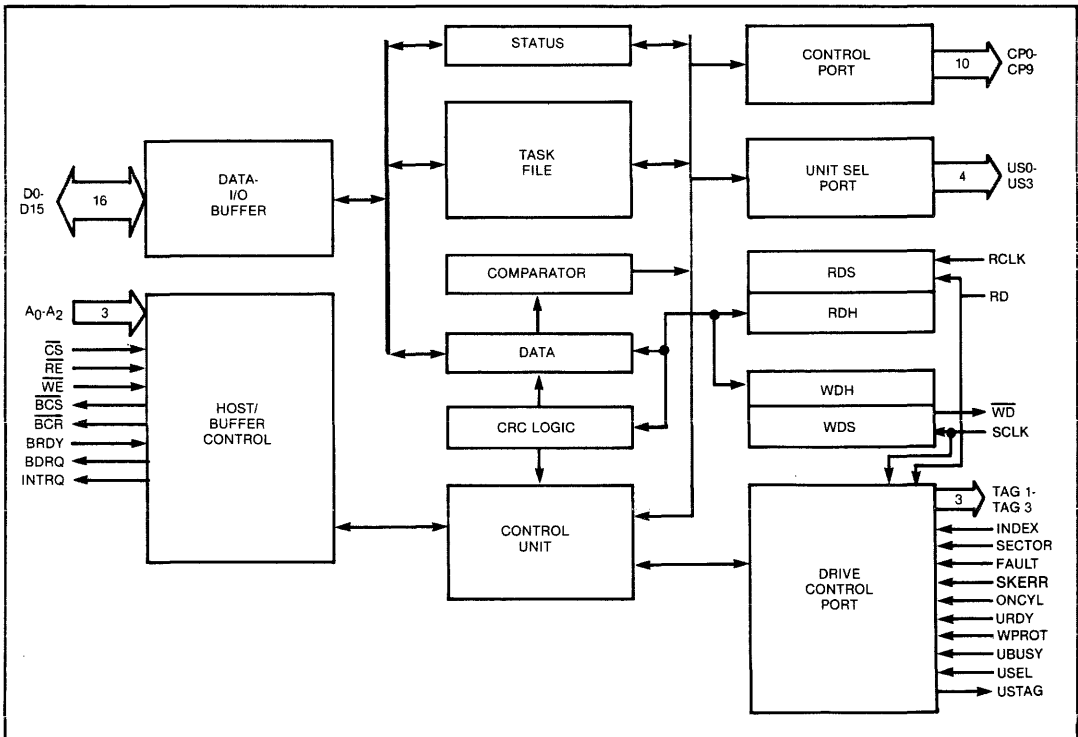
STATUS

CONTROL PORT

10

CP0-CP9

TASK FILE

UNIT SEL PORT

4

US0-US3

D0-D15

16

DATA-I/O BUFFER

COMPARATOR

RDS

RCLK

RD

RDH

$A_0$-$A_2$

3

$\overline{CS}$

$\overline{RE}$

$\overline{WE}$

$\overline{BCS}$

$\overline{BCR}$

BRDY

BDRQ

INTRQ

HOST/ BUFFER CONTROL

DATA

CRC LOGIC

WDH

WDS

$\overline{WD}$

SCLK

CONTROL UNIT

DRIVE CONTROL PORT

3

TAG 1-TAG 3

INDEX

SECTOR

FAULT

SKERR

ONCYL

URDY

WPROT

UBUSY

USEL

USTAG